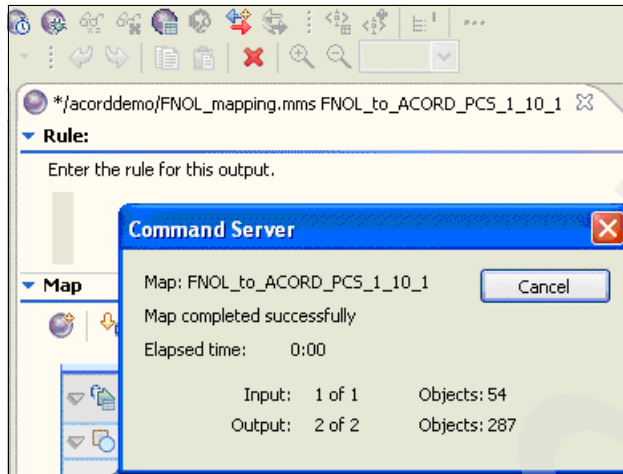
*/acorddemo/FNOL_mapping.mms FNOL_to_ACORD_PCS_1_10_1

Rule:

Enter the rule for this output.

Map

Command Server

Map: FNOL_to_ACORD_PCS_1_10_1

Cancel

Map completed successfully

Elapsed time: 0:00

Input: 1 of 1 Objects: 54

Output: 2 of 2 Objects: 287